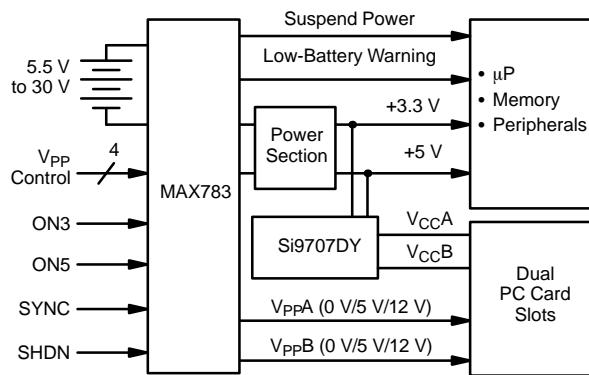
Suspend Power

Low-Battery Warning

5.5 V to 30 V

• μP
• Memory
• Peripherals

+3.3 V

Power Section

+5 V

$V_{PP}$ Control

4

MAX783

ON3

ON5

SYNC

SHDN

Si9707DY

$V_{CC}A$

$V_{CC}B$

Dual PC Card Slots

$V_{PP}A$ (0 V/5 V/12 V)

$V_{PP}B$ (0 V/5 V/12 V)